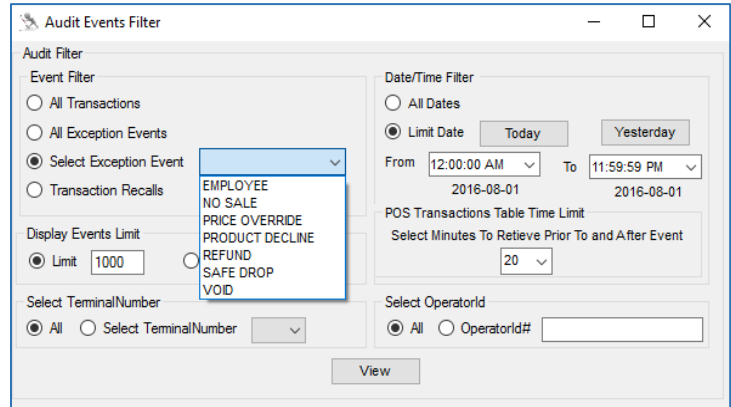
Audit Events Filter

Audit Filter

Event Filter

All Transactions

All Exception Events

Select Exception Event

Transaction Recalls

EMPLOYEE
NO SALE
PRICE OVERRIDE
PRODUCT DECLINE
REFUND
SAFE DROP
VOID

Display Events Limit

Limit 1000

Select TerminalNumber

All Select TerminalNumber

Date/Time Filter

All Dates

Limit Date Today Yesterday

From 12:00:00 AM To 11:59:59 PM

2016-08-01 2016-08-01

POS Transactions Table Time Limit

Select Minutes To Retieve Prior To and After Event

20

Select OperatorId

All OperatorId#

View